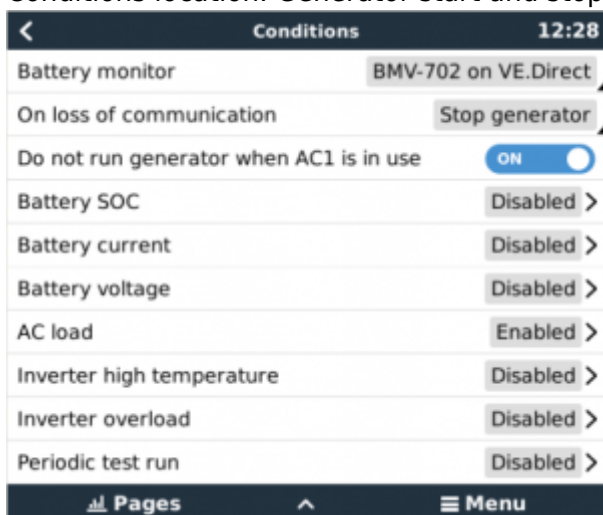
Conditions location: Generator start and stop

Conditions 12:28

| | |
|---|---|
| Battery monitor | BMV-702 on VE.Direct |
| On loss of communication | Stop generator |
| Do not run generator when AC1 is in use | ON |
| Battery SOC | Disabled |
| Battery current | Disabled |
| Battery voltage | Disabled |
| AC load | Enabled |
| Inverter high temperature | Disabled |
| Inverter overload | Disabled |
| Periodic test run | Disabled |

Pages Menu